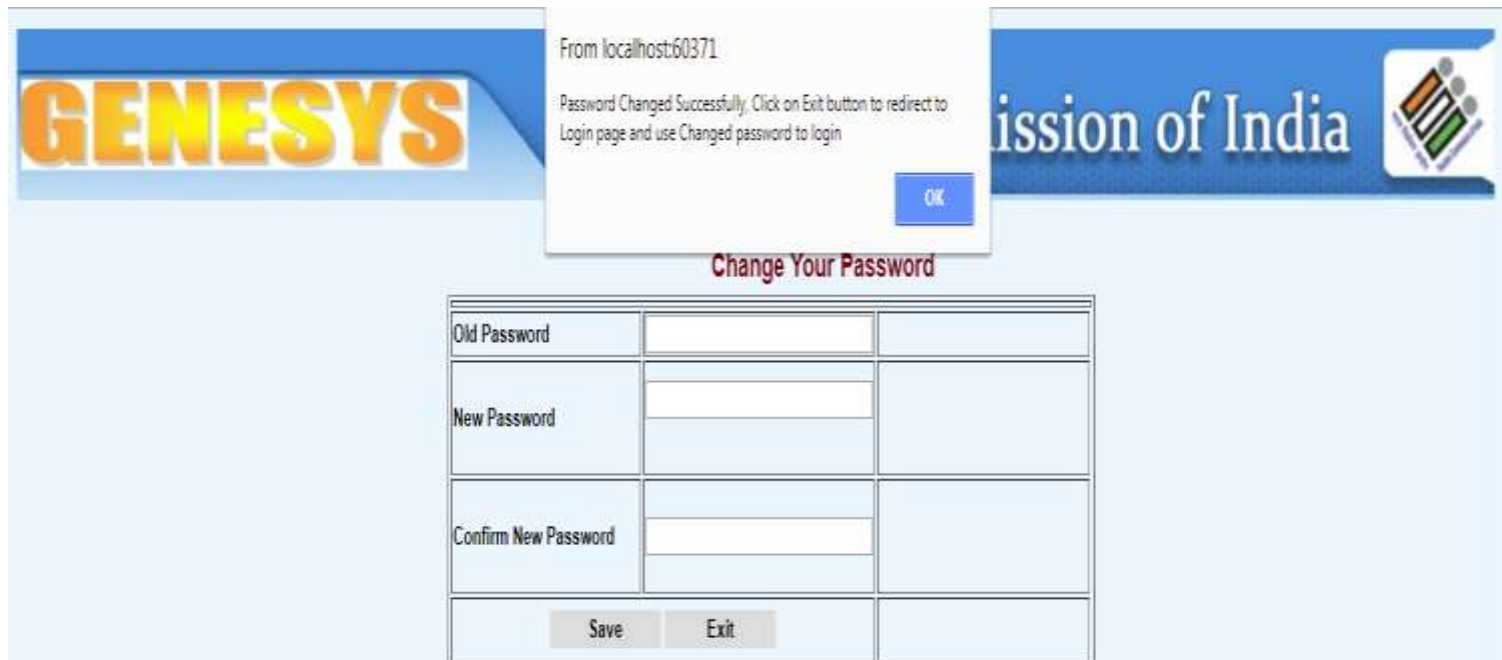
GENESYS

ission of India

From localhost:60371

Password Changed Successfully. Click on Exit button to redirect to Login page and use Changed password to login

OK

Change Your Password

| Old Password | | |
|---|---|---|
| New Password | | |
| Confirm New Password | | |
| Save Exit | | |